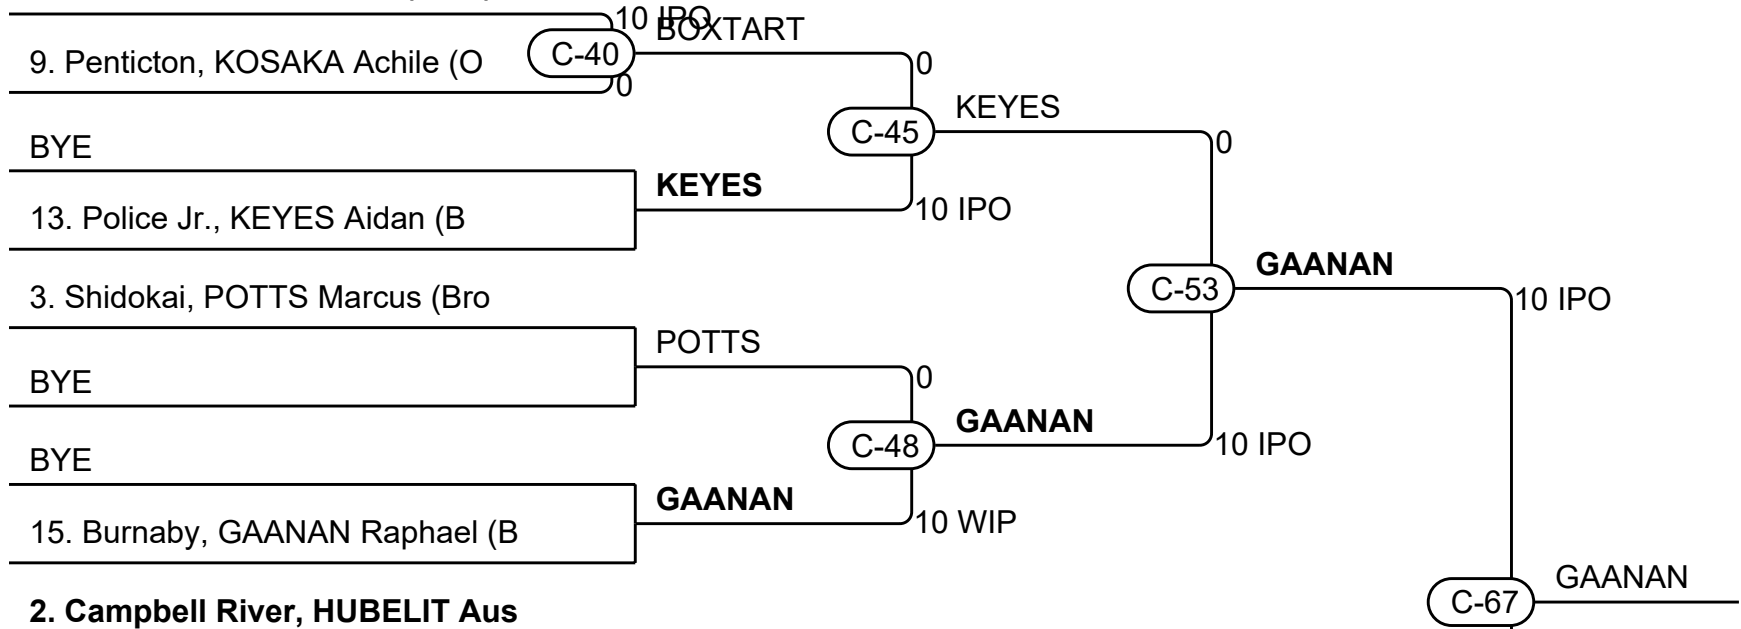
10 IPO
BOXTART
9. Penticton, KOSAKA Achile (O
C-40
0
0
KEYES
C-45
0
BYE
KEYES
13. Police Jr., KEYES Aidan (B
10 IPO
3. Shidokai, POTTS Marcus (Bro
C-53
GAANAN
10 IPO
POTTS
BYE
0
GAANAN
C-48
10 IPO
BYE
GAANAN
15. Burnaby, GAANAN Raphael (B
10 WIP
**2. Campbell River, HUBELIT Aus**
C-67
GAANAN